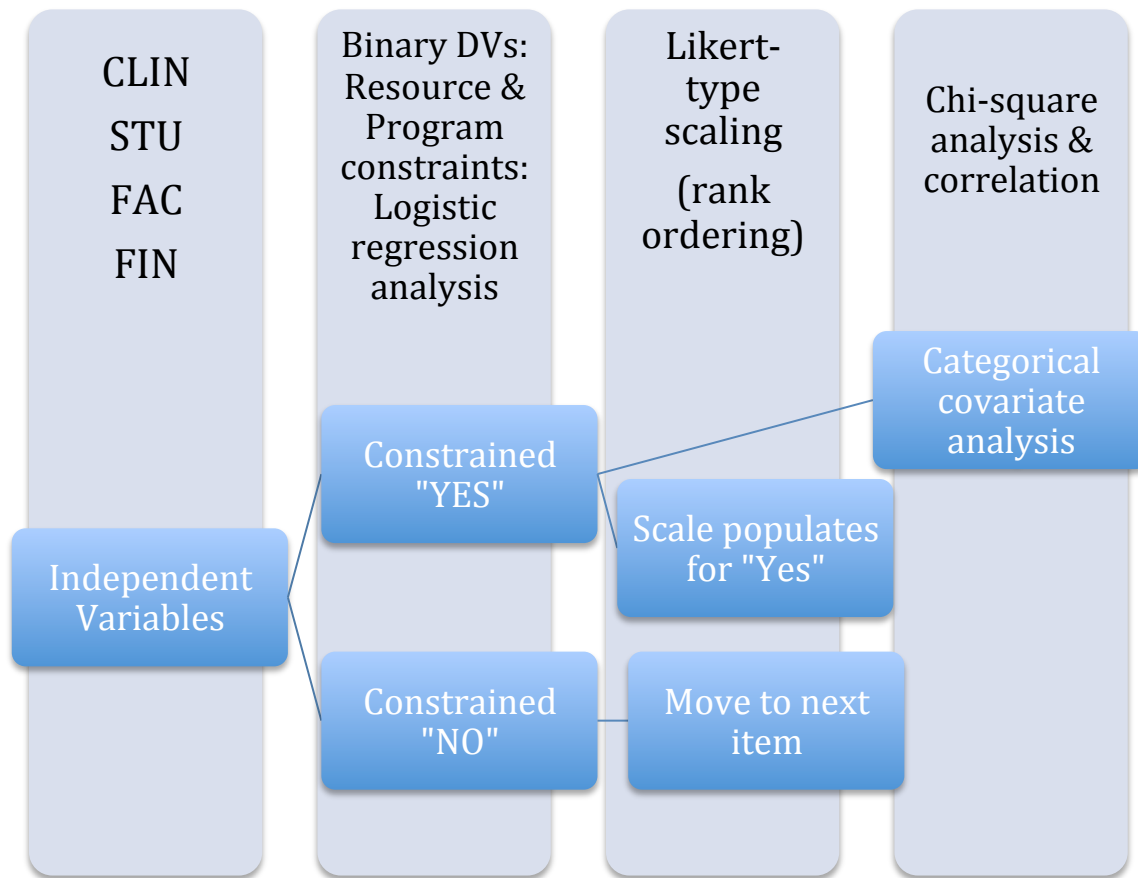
CLIN
STU
FAC
FIN

Binary DVs: Resource & Program constraints: Logistic regression analysis

Likert-type scaling
(rank ordering)

Chi-square analysis & correlation

Independent Variables

Constrained "YES"

Constrained "NO"

Categorical covariate analysis

Scale populates for "Yes"

Move to next item